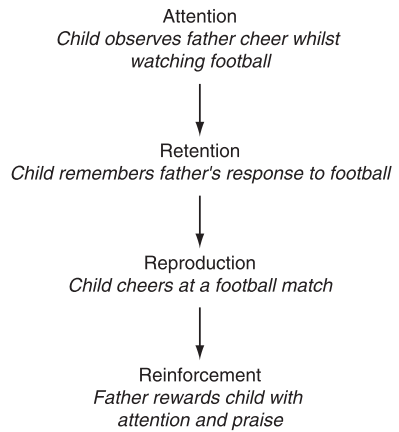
Attention
*Child observes father cheer whilst watching football*

Retention
*Child remembers father's response to football*

Reproduction
*Child cheers at a football match*

Reinforcement
*Father rewards child with attention and praise*